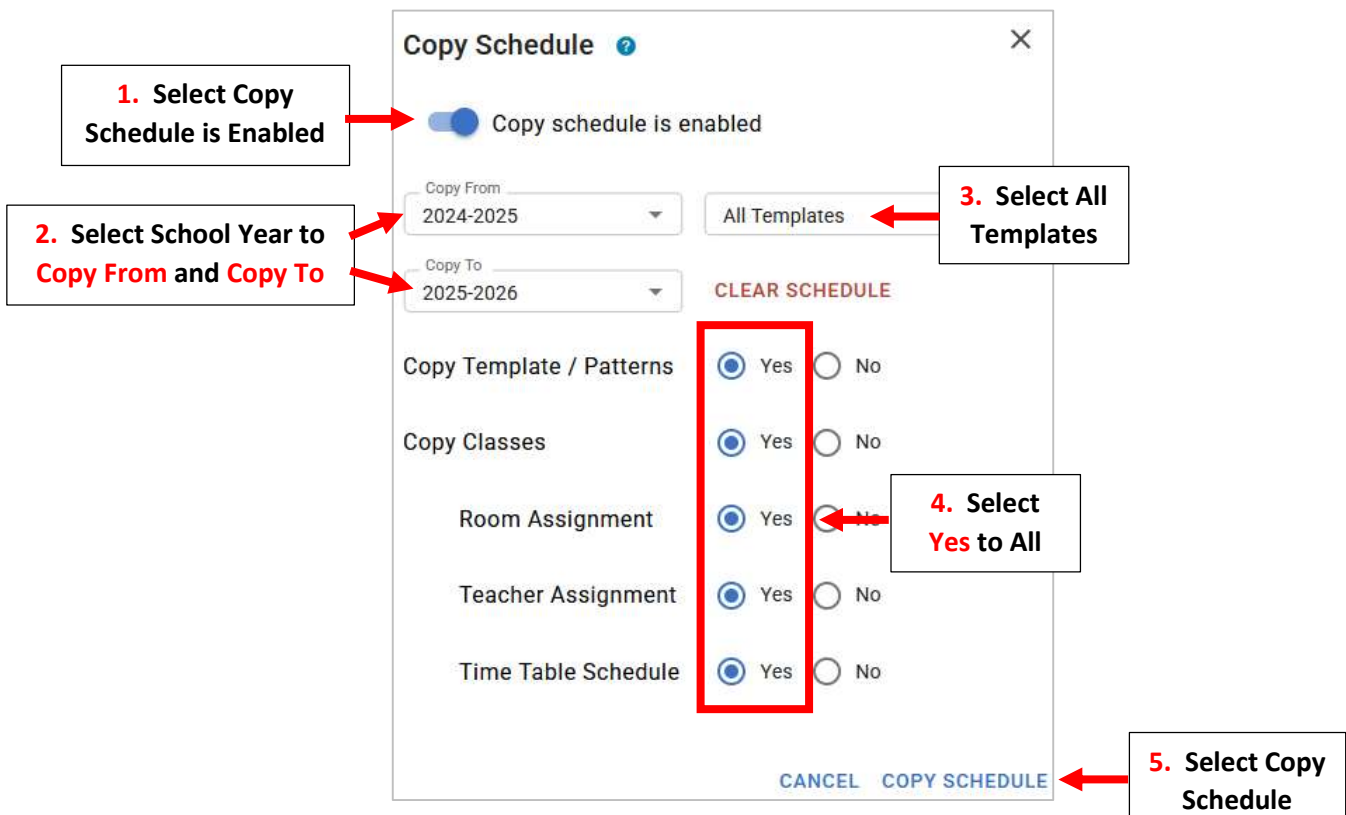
Copy Schedule

1. Select Copy Schedule is Enabled

Copy schedule is enabled

Copy From
2024-2025

All Templates

3. Select All Templates

2. Select School Year to Copy From and Copy To

Copy To
2025-2026

CLEAR SCHEDULE

Copy Template / Patterns Yes No

Copy Classes Yes No

Room Assignment Yes No

4. Select Yes to All

Teacher Assignment Yes No

Time Table Schedule Yes No

CANCEL COPY SCHEDULE

5. Select Copy Schedule